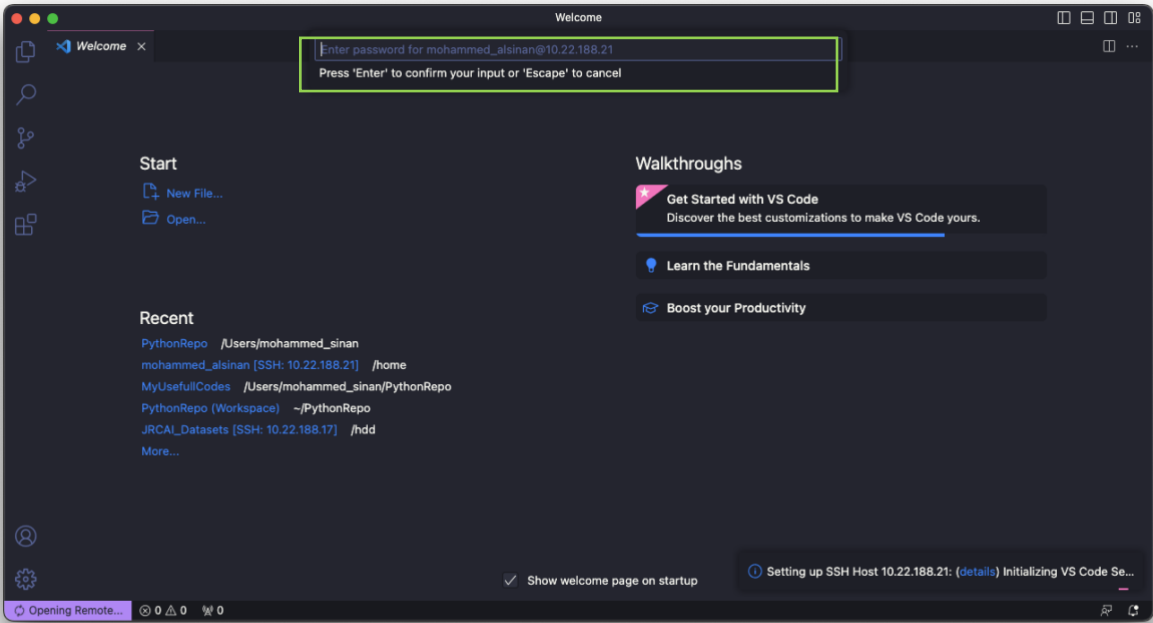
Welcome

Welcome ×

Enter password for mohammed_alsinan@10.22.188.21

Press 'Enter' to confirm your input or 'Escape' to cancel

Start

New File...

Open...

Recent

PythonRepo /Users/mohammed_sinan

mohammed_alsinan [SSH: 10.22.188.21] /home

MyUsefullCodes /Users/mohammed_sinan/PythonRepo

PythonRepo (Workspace) ~/PythonRepo

JRCAI_Datasets [SSH: 10.22.188.17] /hdd

More...

Walkthroughs

Get Started with VS Code

Discover the best customizations to make VS Code yours.

Learn the Fundamentals

Boost your Productivity

Show welcome page on startup

Setting up SSH Host 10.22.188.21: (details) Initializing VS Code Se...

Opening Remote... ⊗ 0 ⚠ 0 0